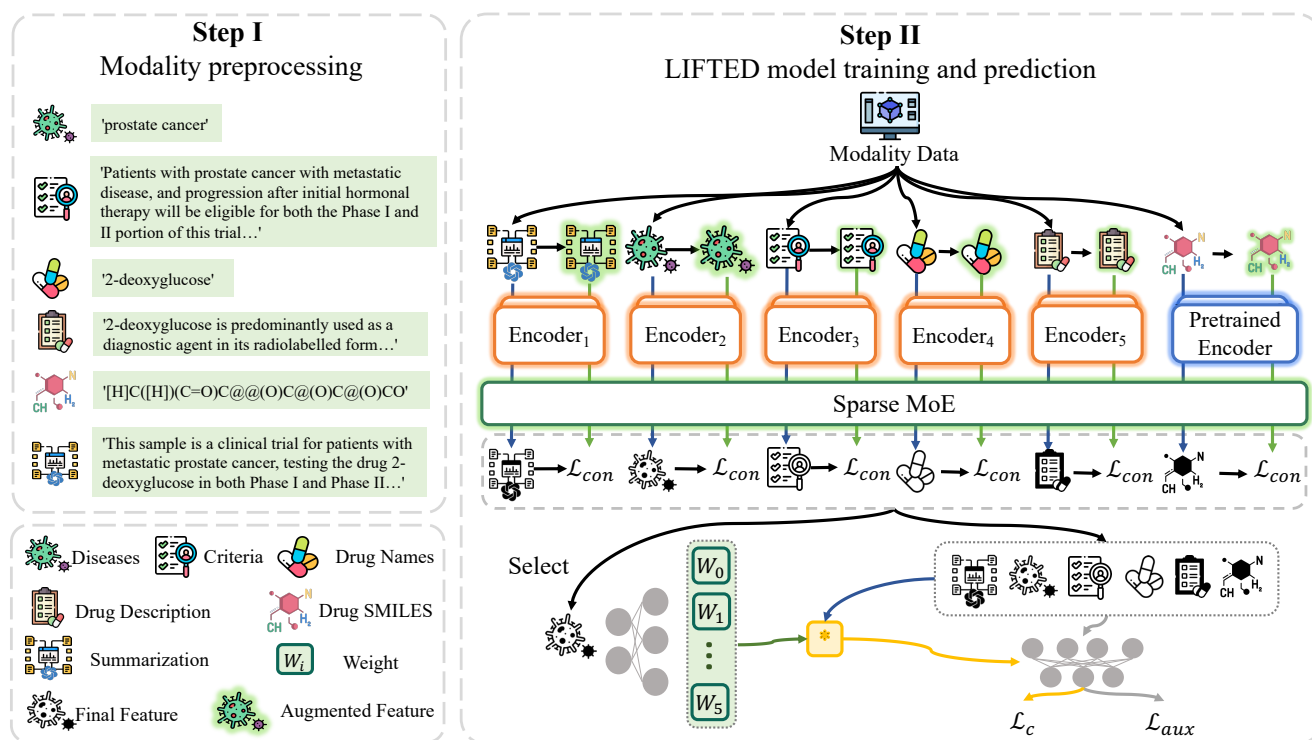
Step I
Modality preprocessing

'prostate cancer'

'Patients with prostate cancer with metastatic disease, and progression after initial hormonal therapy will be eligible for both the Phase I and II portion of this trial…'

'2-deoxyglucose'

'2-deoxyglucose is predominantly used as a diagnostic agent in its radiolabelled form…'

'[H]C([H])(C=O)C@@(O)C@(O)C@(O)CO'

'This sample is a clinical trial for patients with metastatic prostate cancer, testing the drug 2-deoxyglucose in both Phase I and Phase II…'

Diseases
Criteria
Drug Names
Drug Description
Drug SMILES
Summarization
$W_i$ Weight
Final Feature
Augmented Feature

Step II
LIFTED model training and prediction

Modality Data

N
CH H$_2$
N
CH H$_2$

Encoder$_1$
Encoder$_2$
Encoder$_3$
Encoder$_4$
Encoder$_5$
Pretrained Encoder

Sparse MoE

$\mathcal{L}_{con}$ $\mathcal{L}_{con}$ $\mathcal{L}_{con}$ $\mathcal{L}_{con}$ $\mathcal{L}_{con}$ $\mathcal{L}_{con}$

N
CH H$_2$

Select

$W_0$
$W_1$
$W_5$

N
CH H$_2$

$\mathcal{L}_c$
$\mathcal{L}_{aux}$